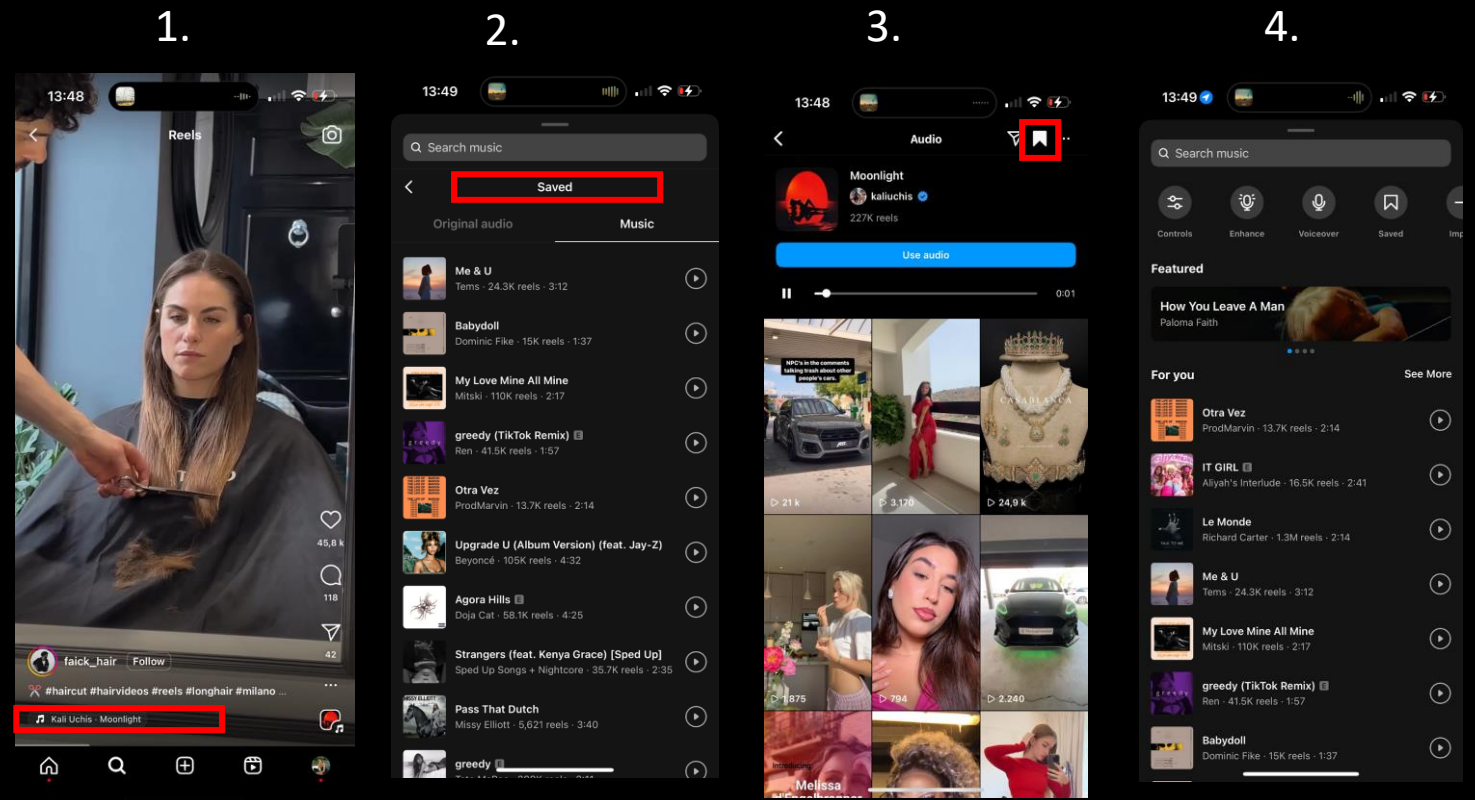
1.

13:48

Reels

45,8 k

118

42

faick_hair Follow

✂️ #haircut #hairvideos #reels #longhair #milano ...

Kali Uchis · Moonlight

2.

13:49

Search music

Saved

Original audio

Music

Me & U
Tems · 24.3K reels · 3:12

Babydoll
Dominic Fike · 15K reels · 1:37

My Love Mine All Mine
Mitski · 110K reels · 2:17

greedy (TikTok Remix) E
Ren · 41.5K reels · 1:57

Otra Vez
ProdMarvin · 13.7K reels · 2:14

Upgrade U (Album Version) (feat. Jay-Z)
Beyoncé · 105K reels · 4:32

Agora Hills E
Doja Cat · 58.1K reels · 4:25

Strangers (feat. Kenya Grace) [Sped Up]
Sped Up Songs + Nightcore · 35.7K reels · 2:35

Pass That Dutch
Missy Elliott · 5,621 reels · 3:40

greedy E
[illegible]

3.

13:48

Audio

Moonlight
kaliuchis
227K reels

Use audio

0:01

NPC's in the comments talking trash about other people's cars.

21 k

3.170

24,9 k

1.875

794

2.240

Melissa

4.

13:49

Search music

Controls

Enhance

Voiceover

Saved

Imp

Featured

How You Leave A Man
Paloma Faith

For you

See More

Otra Vez
ProdMarvin · 13.7K reels · 2:14

IT GIRL E
Aliyah's Interlude · 16.5K reels · 2:41

Le Monde
Richard Carter · 1.3M reels · 2:14

Me & U
Tems · 24.3K reels · 3:12

My Love Mine All Mine
Mitski · 110K reels · 2:17

greedy (TikTok Remix) E
Ren · 41.5K reels · 1:57

Babydoll
Dominic Fike · 15K reels · 1:37